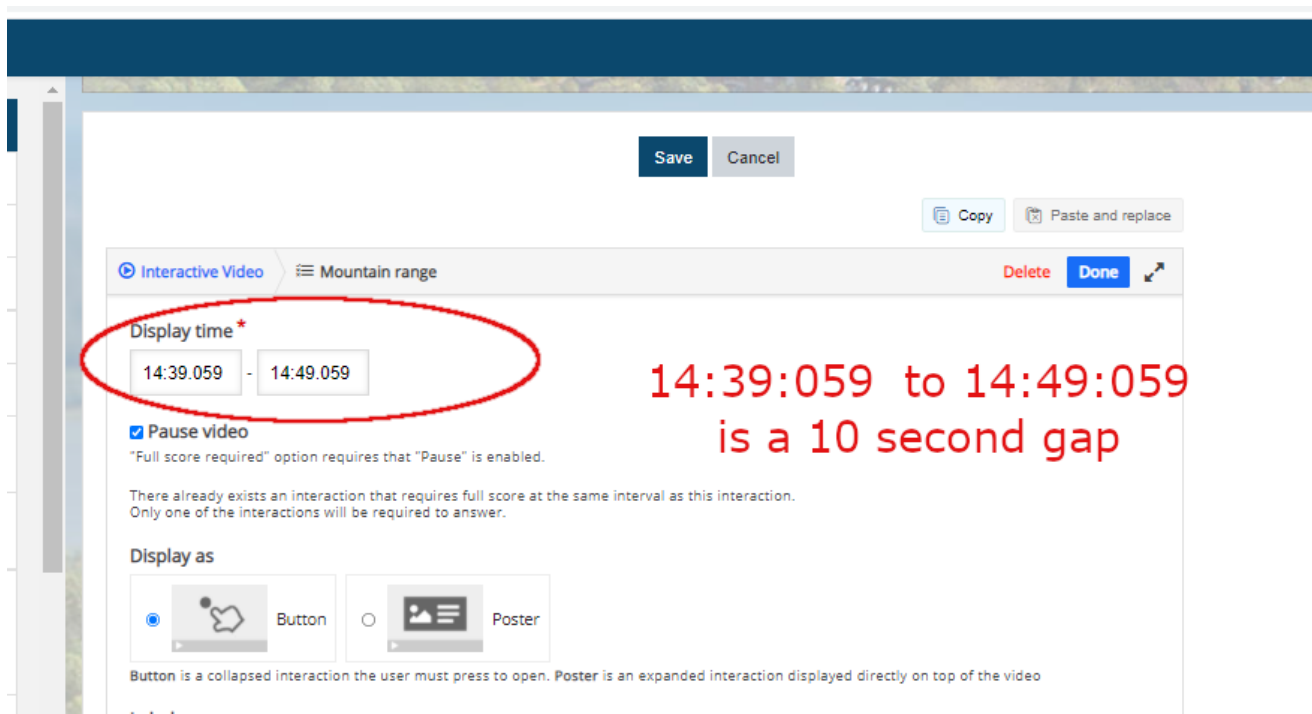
Save Cancel

Copy Paste and replace

Interactive Video Mountain range Delete Done

Display time *

14:39.059 - 14:49.059

14:39:059 to 14:49:059
is a 10 second gap

Pause video

"Full score required" option requires that "Pause" is enabled.

There already exists an interaction that requires full score at the same interval as this interaction.
Only one of the interactions will be required to answer.

Display as

Button

Poster

**Button** is a collapsed interaction the user must press to open. **Poster** is an expanded interaction displayed directly on top of the video